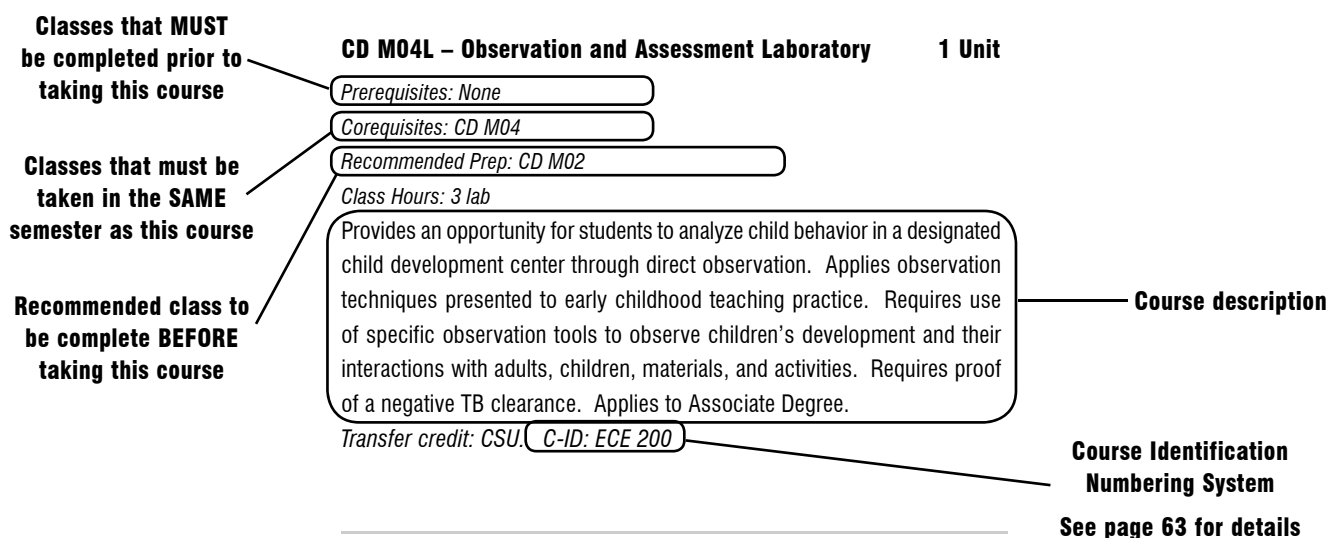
Classes that MUST be completed prior to taking this course

Classes that must be taken in the SAME semester as this course

Recommended class to be complete BEFORE taking this course

CD M04L – Observation and Assessment Laboratory 1 Unit

Prerequisites: None

Corequisites: CD M04

Recommended Prep: CD M02

Class Hours: 3 lab

Provides an opportunity for students to analyze child behavior in a designated child development center through direct observation. Applies observation techniques presented to early childhood teaching practice. Requires use of specific observation tools to observe children's development and their interactions with adults, children, materials, and activities. Requires proof of a negative TB clearance. Applies to Associate Degree.

Transfer credit: CSU. C-ID: ECE 200

Course description

Course Identification Numbering System

See page 63 for details